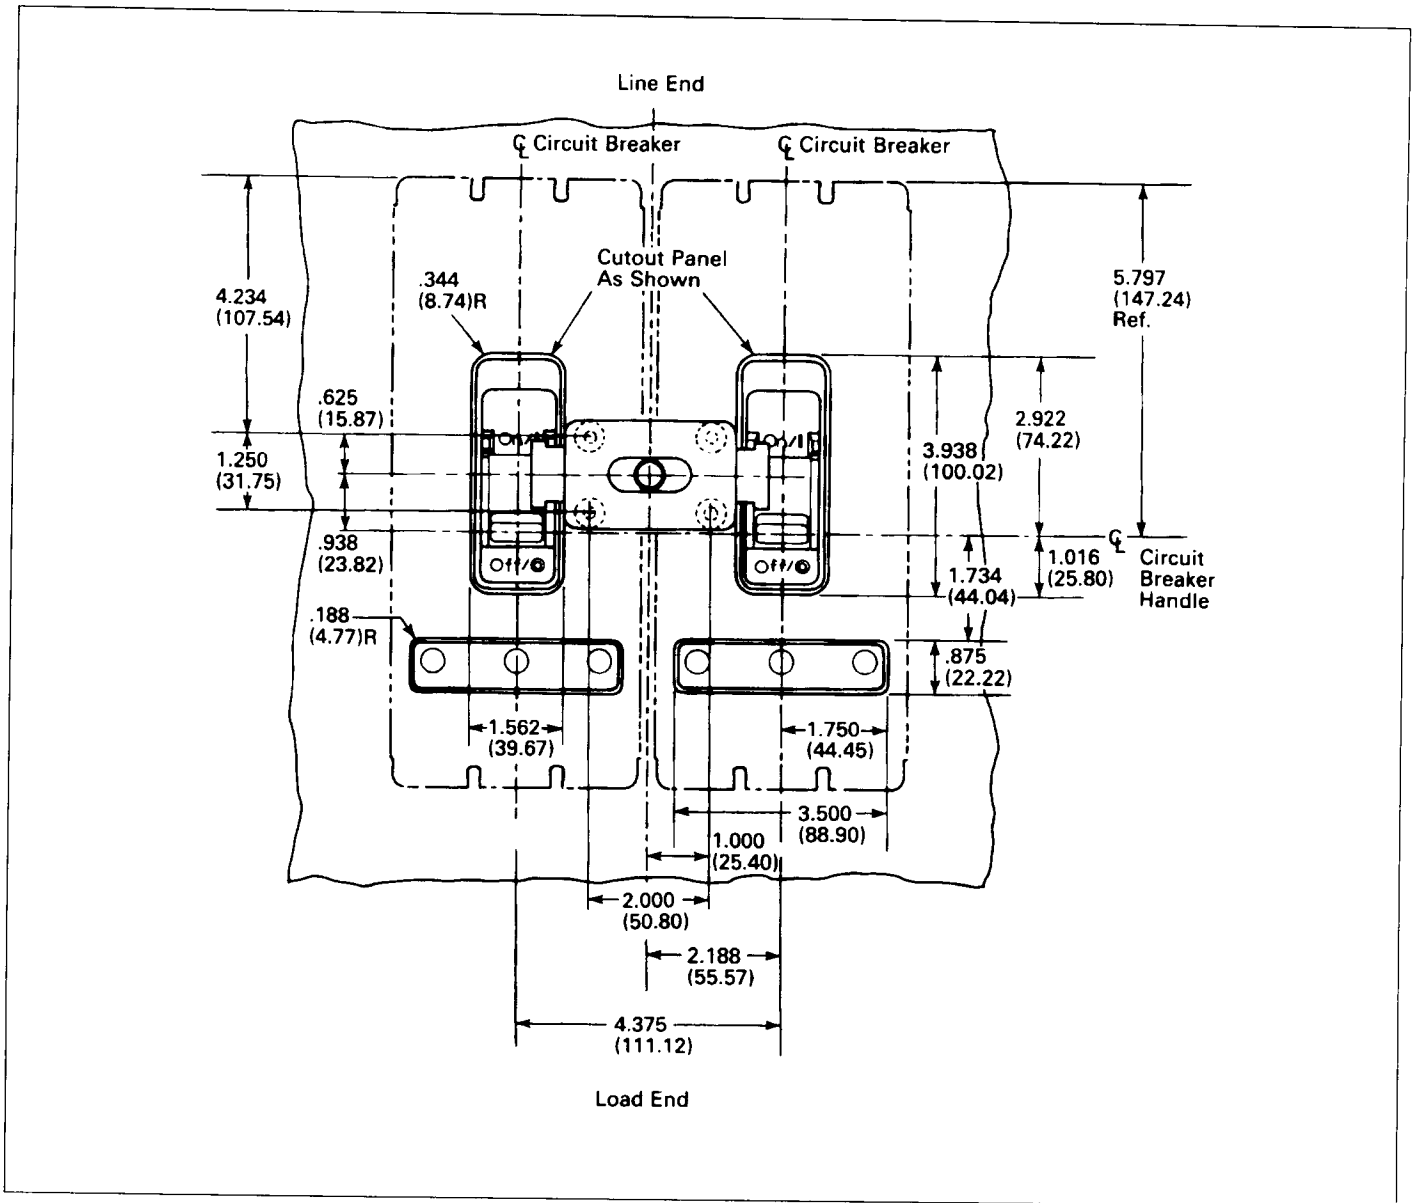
Line End

$C_L$ Circuit Breaker

$C_L$ Circuit Breaker

Cutout Panel As Shown

.344 (8.74)R

4.234 (107.54)

5.797 (147.24) Ref.

.625 (15.87)

On/I

On/I

2.922 (74.22)

3.938 (100.02)

1.250 (31.75)

.938 (23.82)

Off/O

Off/O

$C_L$ Circuit Breaker Handle

1.016 (25.80)

1.734 (44.04)

.188 (4.77)R

.875 (22.22)

1.562 (39.67)

1.750 (44.45)

3.500 (88.90)

1.000 (25.40)

2.000 (50.80)

2.188 (55.57)

4.375 (111.12)

Load End